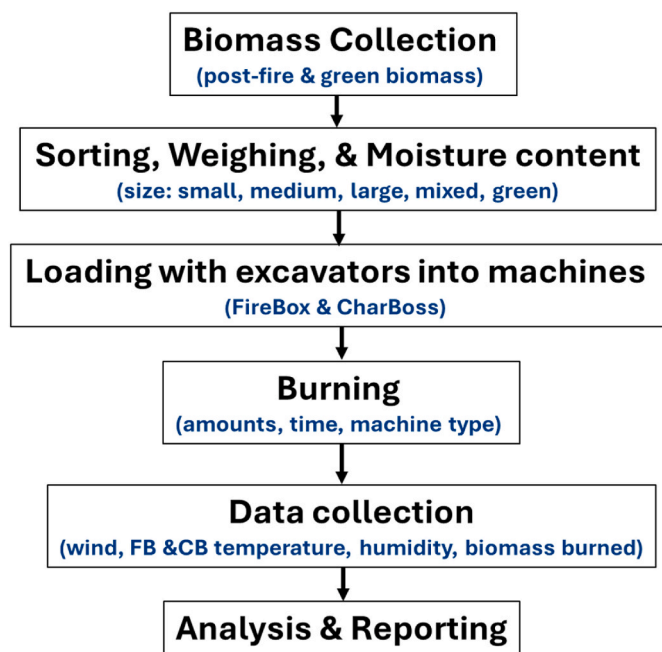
Biomass Collection
(post-fire & green biomass)

Sorting, Weighing, & Moisture content
(size: small, medium, large, mixed, green)

Loading with excavators into machines
(FireBox & CharBoss)

Burning
(amounts, time, machine type)

Data collection
(wind, FB &CB temperature, humidity, biomass burned)

Analysis & Reporting